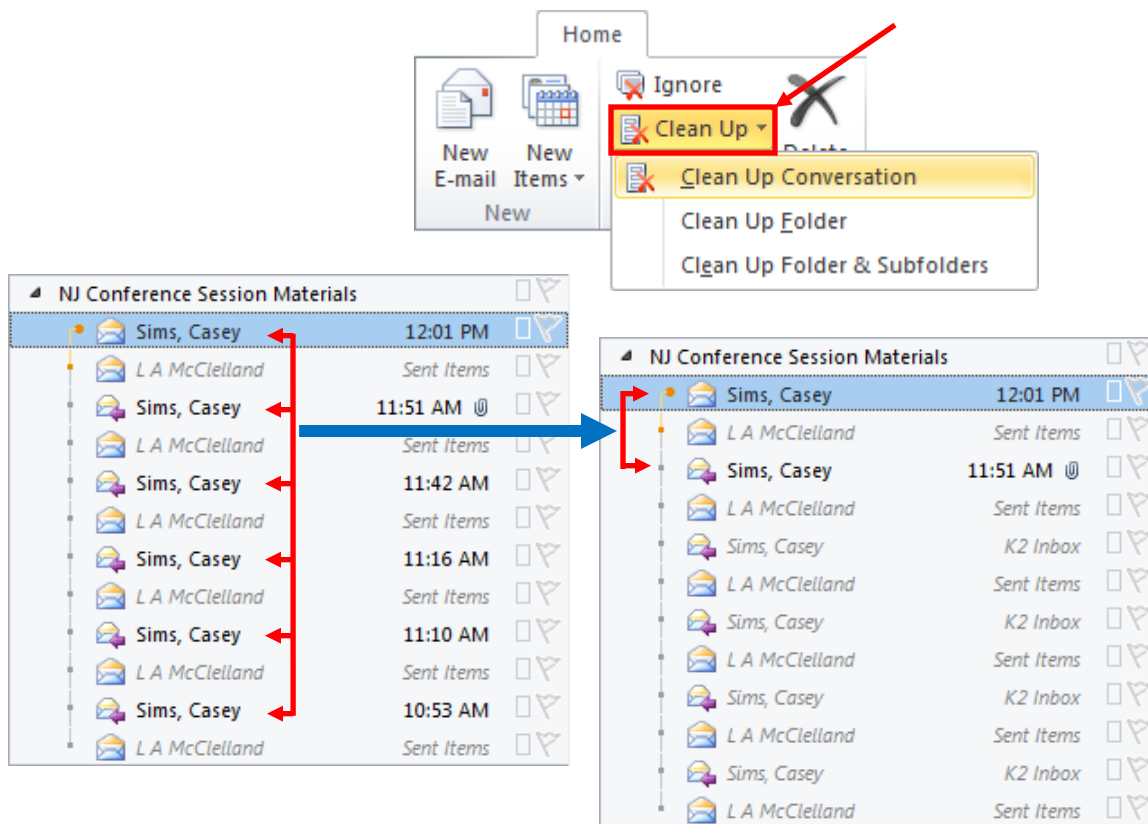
Home

New E-mail

New Items

New

Ignore

Clean Up

Delete

Clean Up Conversation

Clean Up Folder

Clean Up Folder & Subfolders

NJ Conference Session Materials

| | |
|---|---|
| Sims, Casey | 12:01 PM |
| L A McClelland | Sent Items |
| Sims, Casey | 11:51 AM |
| L A McClelland | Sent Items |
| Sims, Casey | 11:42 AM |
| L A McClelland | Sent Items |
| Sims, Casey | 11:16 AM |
| L A McClelland | Sent Items |
| Sims, Casey | 11:10 AM |
| L A McClelland | Sent Items |
| Sims, Casey | 10:53 AM |
| L A McClelland | Sent Items |

NJ Conference Session Materials

| | |
|---|---|
| Sims, Casey | 12:01 PM |
| L A McClelland | Sent Items |
| Sims, Casey | 11:51 AM |
| L A McClelland | Sent Items |
| Sims, Casey | K2 Inbox |
| L A McClelland | Sent Items |
| Sims, Casey | K2 Inbox |
| L A McClelland | Sent Items |
| Sims, Casey | K2 Inbox |
| L A McClelland | Sent Items |
| Sims, Casey | K2 Inbox |
| L A McClelland | Sent Items |